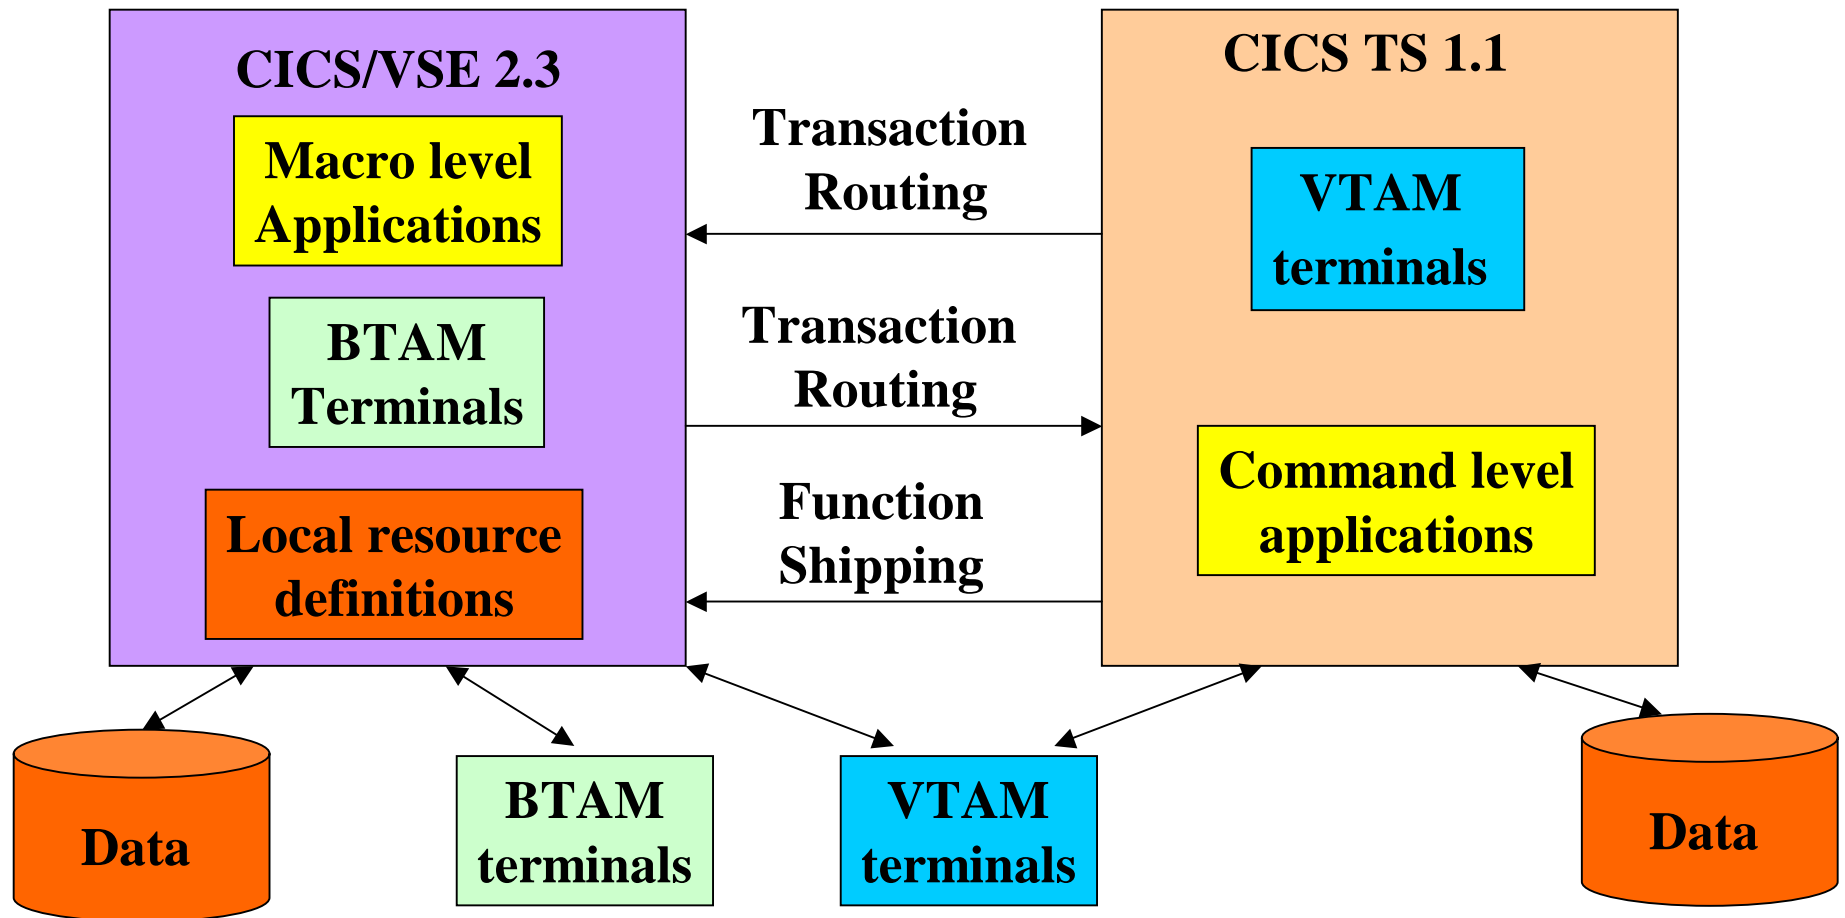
CICS/VSE 2.3

Macro level Applications

BTAM Terminals

Local resource definitions

Transaction Routing

Transaction Routing

Function Shipping

CICS TS 1.1

VTAM terminals

Command level applications

Data

BTAM terminals

VTAM terminals

Data